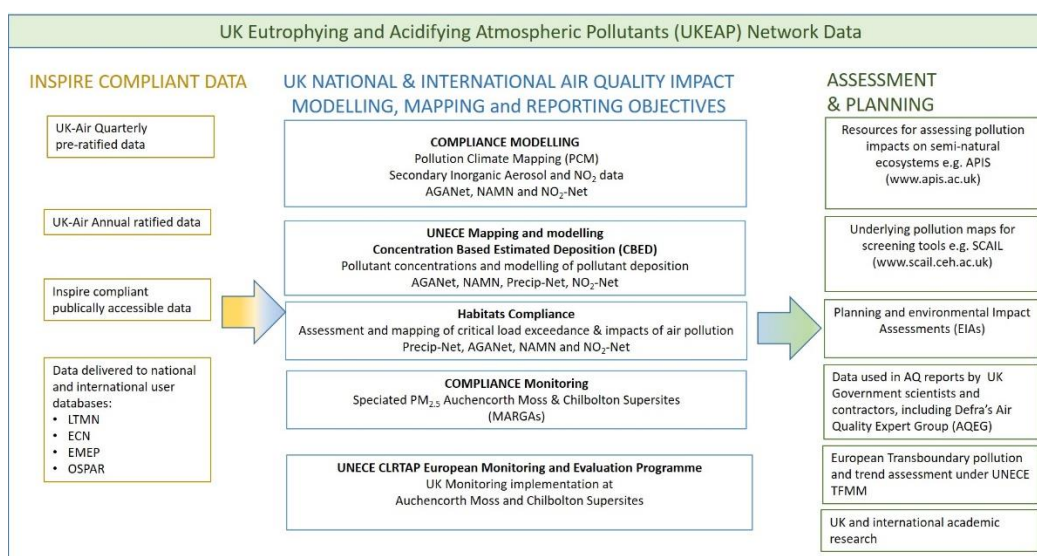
UK Eutrophying and Acidifying Atmospheric Pollutants (UKEAP) Network Data

INSPIRE COMPLIANT DATA

UK-Air Quarterly pre-ratified data

UK-Air Annual ratified data

Inspire compliant publically accessible data

Data delivered to national and international user databases:
• LTMN
• ECN
• EMEP
• OSPAR

UK NATIONAL & INTERNATIONAL AIR QUALITY IMPACT MODELLING, MAPPING and REPORTING OBJECTIVES

COMPLIANCE MODELLING
Pollution Climate Mapping (PCM)
Secondary Inorganic Aerosol and $NO_2$ data
AGANet, NAMN and $NO_2$-Net

UNECE Mapping and modelling
Concentration Based Estimated Deposition (CBED)
Pollutant concentrations and modelling of pollutant deposition
AGANet, NAMN, Precip-Net, $NO_2$-Net

Habitats Compliance
Assessment and mapping of critical load exceedance & impacts of air pollution
Precip-Net, AGANet, NAMN and $NO_2$-Net

COMPLIANCE Monitoring
Speciated $PM_{2.5}$ Auchencorth Moss & Chilbolton Supersites (MARGAs)

UNECE CLRTAP European Monitoring and Evaluation Programme
UK Monitoring implementation at Auchencorth Moss and Chilbolton Supersites

ASSESSMENT & PLANNING

Resources for assessing pollution impacts on semi-natural ecosystems e.g. APIS (www.apis.ac.uk)

Underlying pollution maps for screening tools e.g. SCAIL (www.scail.ceh.ac.uk)

Planning and environmental Impact Assessments (EIAs)

Data used in AQ reports by UK Government scientists and contractors, including Defra's Air Quality Expert Group (AQEG)

European Transboundary pollution and trend assessment under UNECE TFMM

UK and international academic research